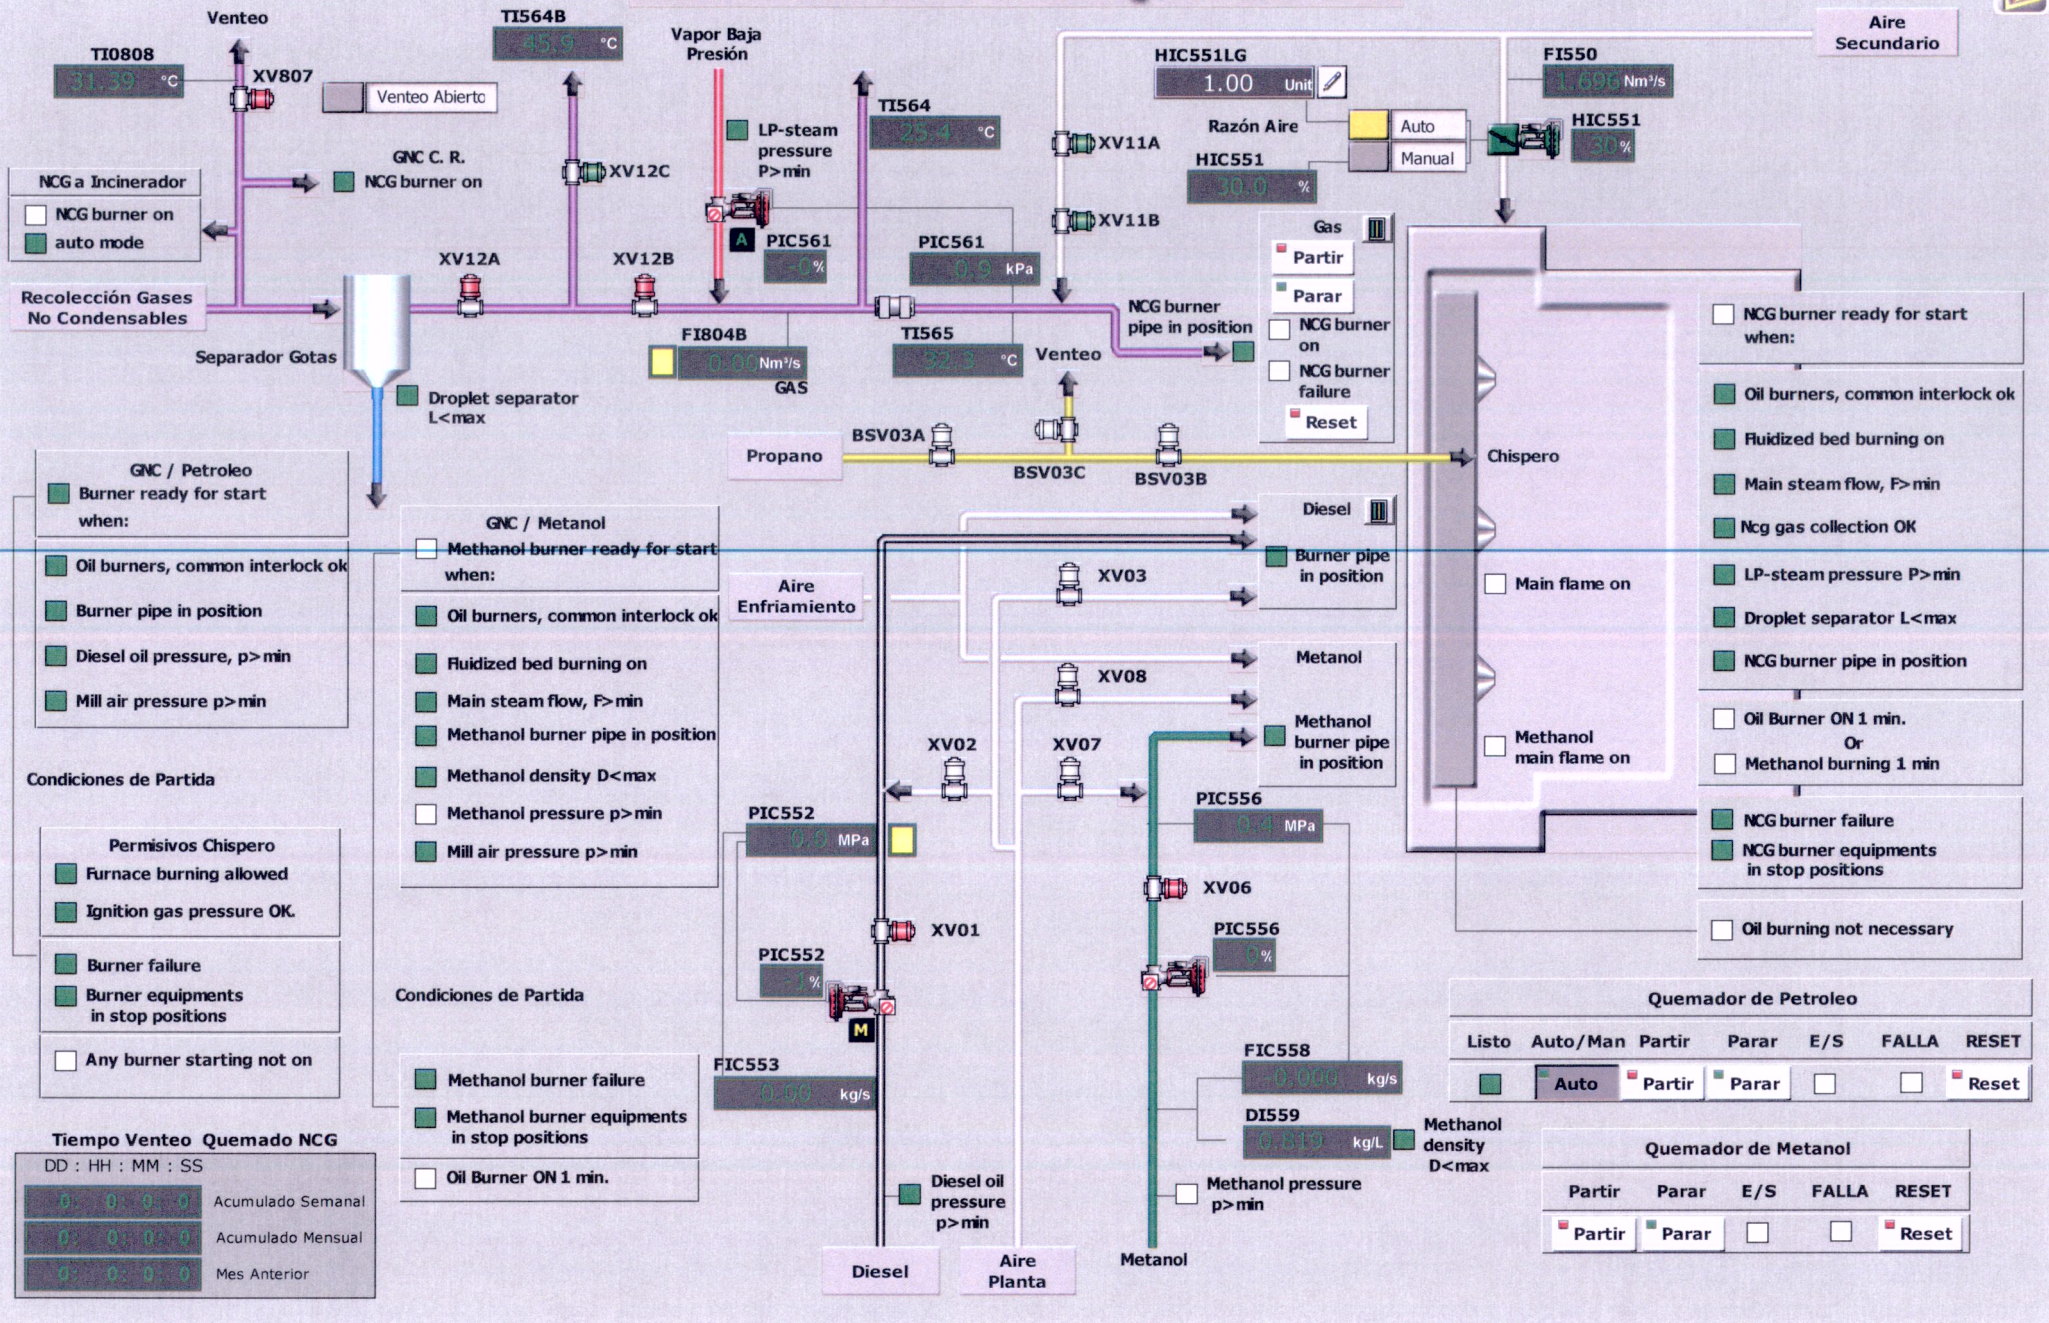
Venteo
TI0808
31.39 °C
XV807
Venteo Abierto
TI564B
45.9 °C
Vapor Baja Presión
LP-steam pressure P>min
TI564
25.4 °C
HIC551LG
1.00 Unit
Razón Aire
Auto
Manual
HIC551
30.0 %
XV11A
XV11B
FI550
1.696 Nm³/s
HIC551
30 %
Aire Secundario
NCG a Incinerador
NCG burner on
auto mode
GNC C. R.
NCG burner on
XV12C
A
PIC561
0 %
PIC561
0.9 kPa
Recolección Gases No Condensables
XV12A
XV12B
Separador Gotas
Droplet separator L<max
FI804B
0.00 Nm³/s
GAS
TI565
32.3 °C
Venteo
NCG burner pipe in position
Gas
Partir
Parar
NCG burner on
NCG burner failure
Reset
NCG burner ready for start when:
Oil burners, common interlock ok
Fluidized bed burning on
Main steam flow, F>min
Ncg gas collection OK
LP-steam pressure P>min
Droplet separator L<max
NCG burner pipe in position
Propano
BSV03A
BSV03C
BSV03B
Chispero
GNC / Petroleo
Burner ready for start when:
Oil burners, common interlock ok
Burner pipe in position
Diesel oil pressure, p>min
Mill air pressure p>min
GNC / Metanol
Methanol burner ready for start when:
Oil burners, common interlock ok
Fluidized bed burning on
Main steam flow, F>min
Methanol burner pipe in position
Methanol density D<max
Methanol pressure p>min
Mill air pressure p>min
Aire Enfriamiento
XV03
Diesel
Burner pipe in position
Main flame on
XV08
Metanol
Methanol burner pipe in position
Methanol main flame on
Oil Burner ON 1 min.
Or
Methanol burning 1 min
NCG burner failure
NCG burner equipments in stop positions
Oil burning not necessary
Condiciones de Partida
Permisivos Chispero
Furnace burning allowed
Ignition gas pressure OK.
Burner failure
Burner equipments in stop positions
Any burner starting not on
XV02
XV07
PIC552
0.9 MPa
PIC556
0.4 MPa
XV06
XV01
PIC552
1 %
M
PIC556
0 %
Condiciones de Partida
Methanol burner failure
Methanol burner equipments in stop positions
Oil Burner ON 1 min.
FIC553
0.00 kg/s
FIC558
0.000 kg/s
DI559
0.819 kg/L
Methanol density D<max
Methanol pressure p>min
Diesel oil pressure p>min
Quemador de Petroleo
| Listo | Auto/Man | Partir | Parar | E/S | FALLA | RESET |
|---|---|---|---|---|---|---|
| | Auto | Partir | Parar | | | Reset |
Quemador de Metanol
| Partir | Parar | E/S | FALLA | RESET |
|---|---|---|---|---|
| Partir | Parar | | | Reset |
Tiempo Venteo Quemado NCG
DD : HH : MM : SS
0: 0: 0: 0 Acumulado Semanal
0: 0: 0: 0 Acumulado Mensual
0: 0: 0: 0 Mes Anterior
Diesel
Aire Planta
Metanol